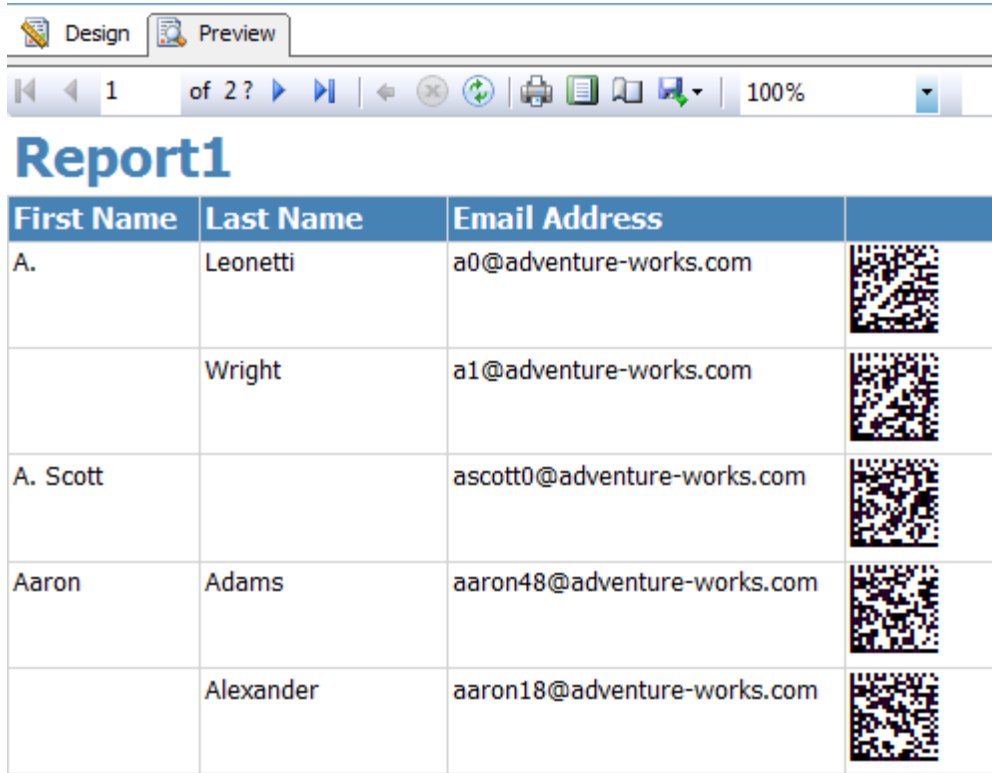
Design Preview

1 of 2? 100%

Report1

| First Name | Last Name | Email Address | |
|---|---|---|---|
| A. | Leonetti | a0@adventure-works.com | |
| | Wright | a1@adventure-works.com | |
| A. Scott | | ascott0@adventure-works.com | |
| Aaron | Adams | aaron48@adventure-works.com | |
| | Alexander | aaron18@adventure-works.com | |